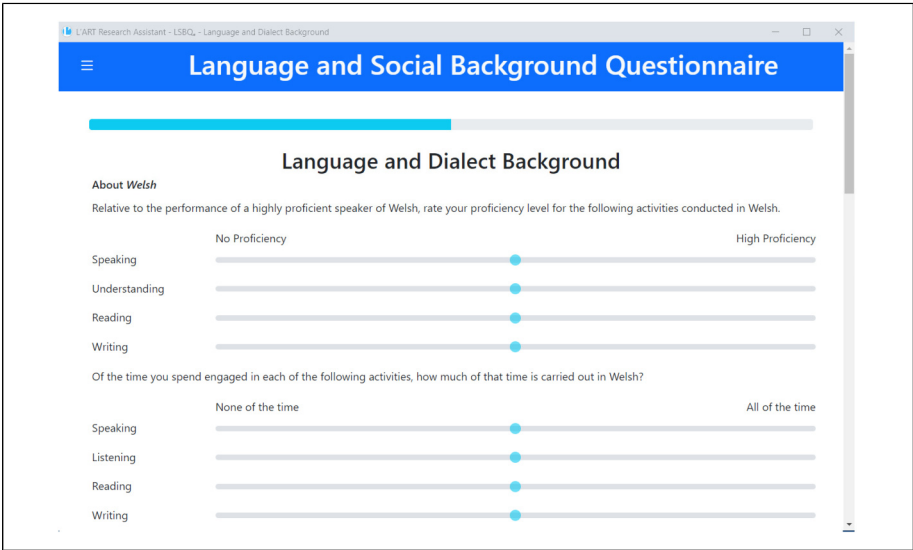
L'ART Research Assistant - LSBQ - Language and Dialect Background

Language and Social Background Questionnaire

Language and Dialect Background

About *Welsh*

Relative to the performance of a highly proficient speaker of Welsh, rate your proficiency level for the following activities conducted in Welsh.

No Proficiency

High Proficiency

Speaking

Understanding

Reading

Writing

Of the time you spend engaged in each of the following activities, how much of that time is carried out in Welsh?

None of the time

All of the time

Speaking

Listening

Reading

Writing